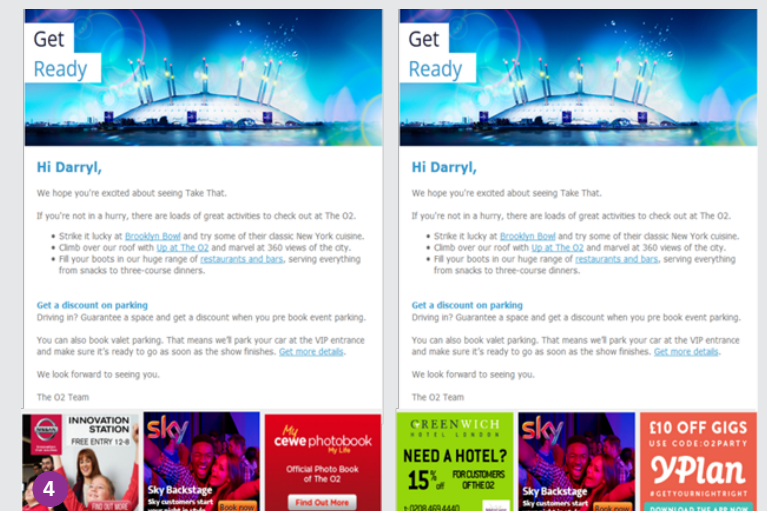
Get
Ready

Hi Darryl,

We hope you're exited about seeing Take That.

If you're not in a hurry, there are loads of great activities to check out at The O2.

- Strike it lucky at Brooklyn Bowl and try some of their classic New York cuisine.
- Climb over our roof with Up at The O2 and marvel at 360 views of the city.
- Fill your boots in our huge range of restaurants and bars, serving everything from snacks to three-course dinners.

Get a discount on parking
Driving in? Guarantee a space and get a discount when you pre book event parking.

You can also book valet parking. That means we'll park your car at the VIP entrance and make sure it's ready to go as soon as the show finishes. Get more details.

We look forward to seeing you.

The O2 Team

INNOVATION STATION
FREE ENTRY 12-8
FIND OUT MORE

sky
Sky Backstage
Sky customers start your night in style
Book now

My cewe photobook
My Life
Official Photo Book of The O2
Find Out More

4

Get
Ready

Hi Darryl,

We hope you're exited about seeing Take That.

If you're not in a hurry, there are loads of great activities to check out at The O2.

- Strike it lucky at Brooklyn Bowl and try some of their classic New York cuisine.
- Climb over our roof with Up at The O2 and marvel at 360 views of the city.
- Fill your boots in our huge range of restaurants and bars, serving everything from snacks to three-course dinners.

Get a discount on parking
Driving in? Guarantee a space and get a discount when you pre book event parking.

You can also book valet parking. That means we'll park your car at the VIP entrance and make sure it's ready to go as soon as the show finishes. Get more details.

We look forward to seeing you.

The O2 Team

GREENWICH
HOTEL LONDON
NEED A HOTEL?
15% off
FOR CUSTOMERS OF THE O2
0208 469 4440

sky
Sky Backstage
Sky customers start your night in style
Book now

£10 OFF GIGS
USE CODE: O2PARTY
YPlan
#GETYOURNIGHTRIGHT
DOWNLOAD THE APP NOW